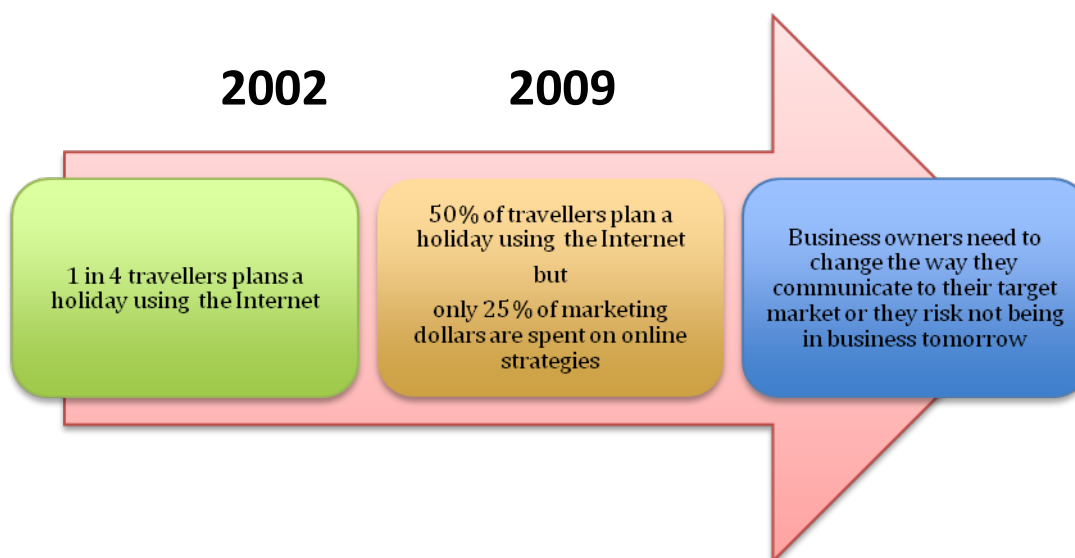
2002

2009

1 in 4 travellers plans a holiday using the Internet

50% of travellers plan a holiday using the Internet

but

only 25% of marketing dollars are spent on online strategies

Business owners need to change the way they communicate to their target market or they risk not being in business tomorrow